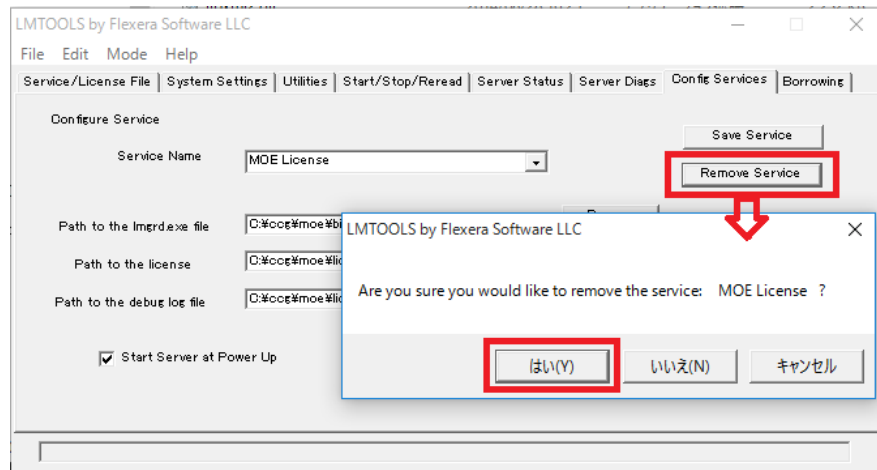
LMTOOLS by Flexera Software LLC

File Edit Mode Help

Service/License File | System Settings | Utilities | Start/Stop/Reread | Server Status | Server Diags | Config Services | Borrowing

Configure Service

Save Service

Service Name
MOE License

Remove Service

Path to the lmgrd.exe file
C:¥ccg¥moe¥bi

Path to the license
C:¥ccg¥moe¥lic

Path to the debug log file
C:¥ccg¥moe¥lic

Start Server at Power Up

LMTOOLS by Flexera Software LLC

Are you sure you would like to remove the service: MOE License ?

はい(Y)
いいえ(N)
キャンセル